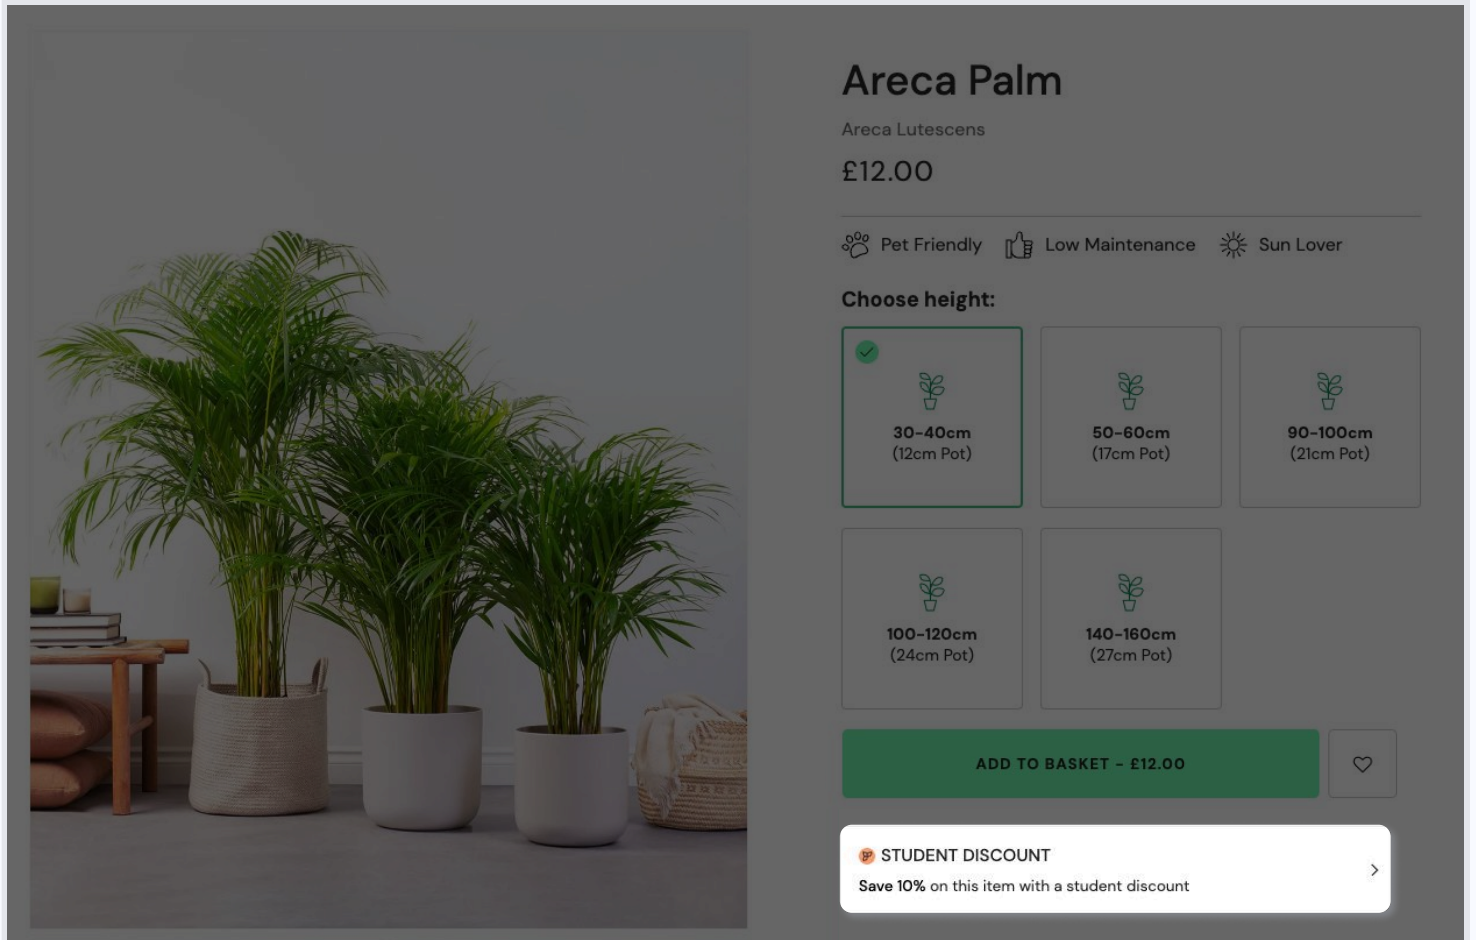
Areca Palm

Areca Lutescens

£12.00

Pet Friendly Low Maintenance Sun Lover

Choose height:

30-40cm (12cm Pot)

50-60cm (17cm Pot)

90-100cm (21cm Pot)

100-120cm (24cm Pot)

140-160cm (27cm Pot)

ADD TO BASKET - £12.00

STUDENT DISCOUNT

Save 10% on this item with a student discount